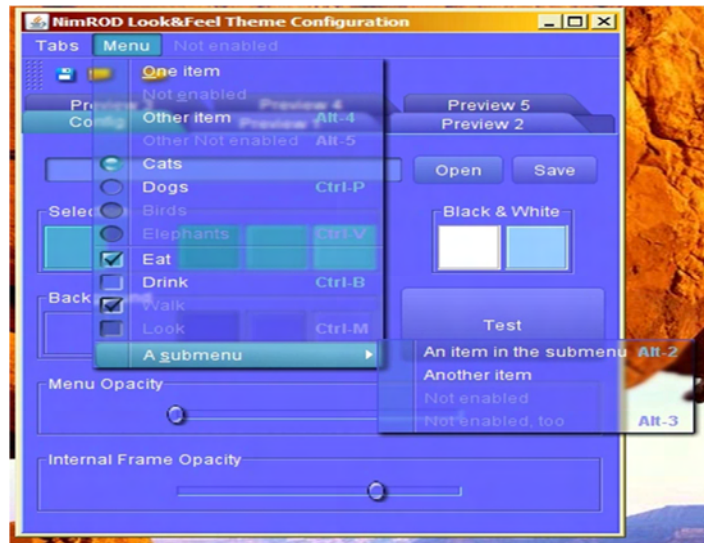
NimROD Look&Feel Theme Configuration

Tabs Menu Not enabled

One item
Not enabled
Other item Alt-4
Other Not enabled Alt-5
Cats
Dogs Ctrl-P
Birds
Elephants Ctrl-V
Eat
Drink Ctrl-B
Walk
Look Ctrl-M
A submenu

An item in the submenu Alt-2
Another item
Not enabled
Not enabled, too Alt-3

Previ
Preview 4
Preview 5
Confi
Preview
Preview 2

Open Save
Selec
Black & White
Back
Test
Menu Opacity
Internal Frame Opacity